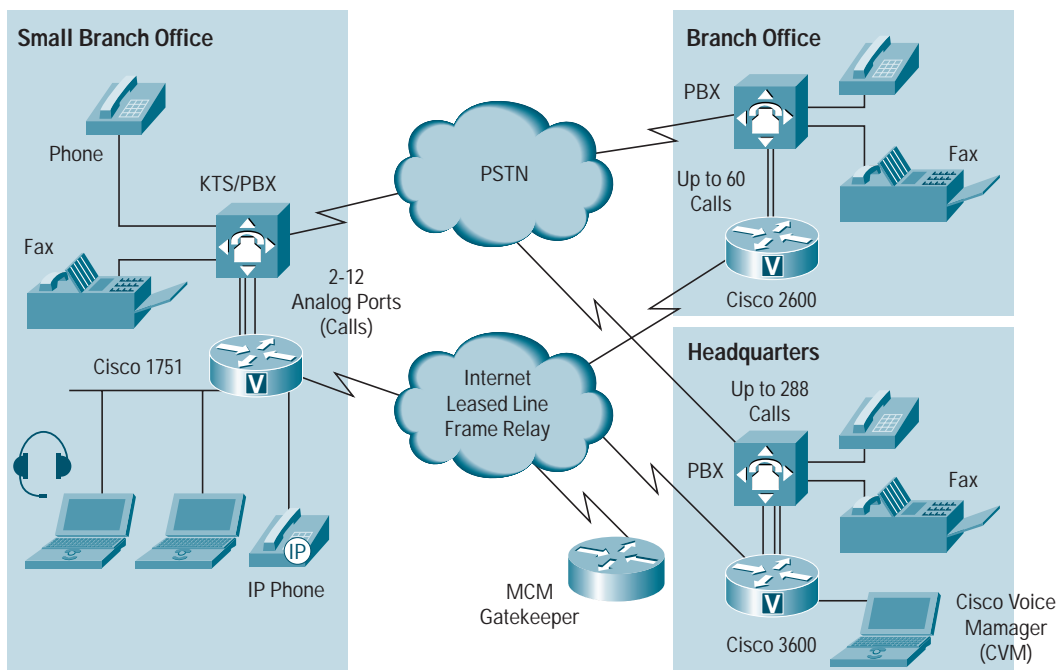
Small Branch Office

Phone

KTS/PBX

Fax

2-12
Analog Ports
(Calls)

Cisco 1751

IP

IP Phone

PSTN

Internet
Leased Line
Frame Relay

MCM
Gatekeeper

Branch Office

PBX

Up to 60
Calls

Fax

V

Cisco 2600

Headquarters

Up to 288
Calls

PBX

Fax

V

Cisco 3600

Cisco Voice
Mamager
(CVM)

V